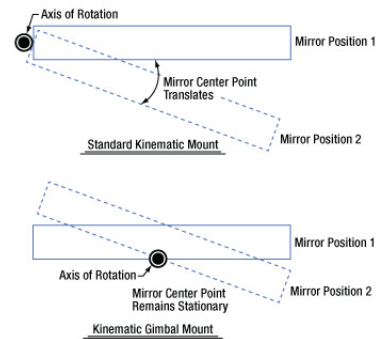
Axis of Rotation

Mirror Position 1

Mirror Center Point Translates

Mirror Position 2

Standard Kinematic Mount

Mirror Position 1

Axis of Rotation

Mirror Center Point Remains Stationary

Mirror Position 2

Kinematic Gimbal Mount